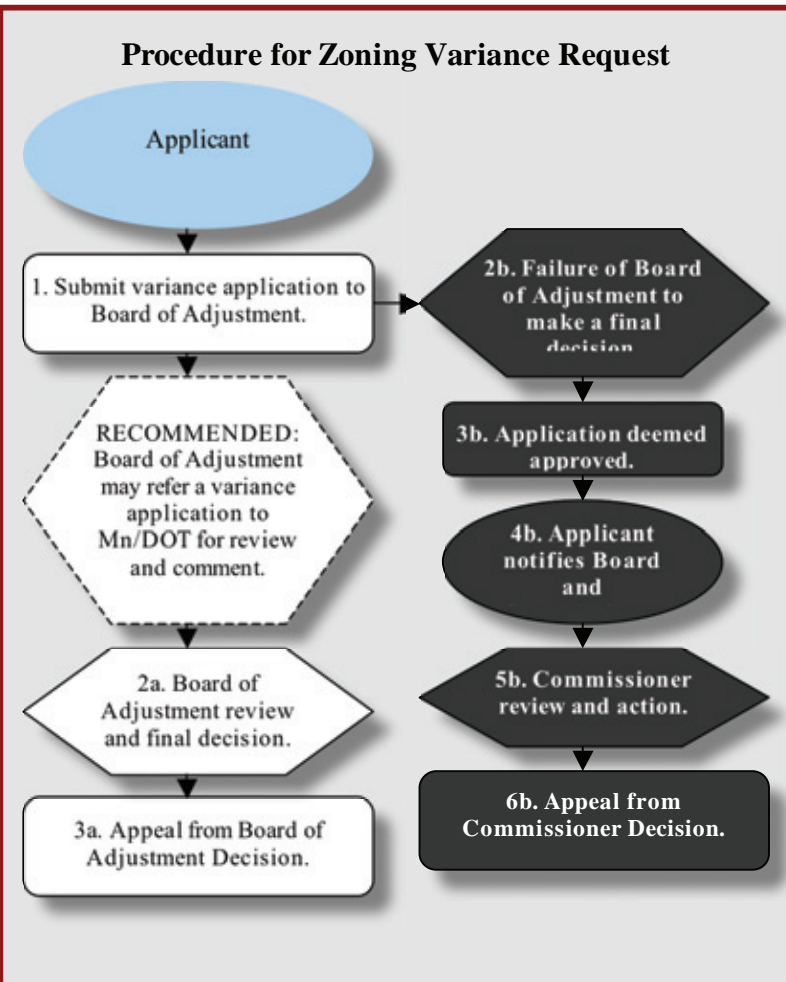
Procedure for Zoning Variance Request

Applicant

1. Submit variance application to Board of Adjustment.

2b. Failure of Board of Adjustment to make a final decision

RECOMMENDED: Board of Adjustment may refer a variance application to Mn/DOT for review and comment.

3b. Application deemed approved.

4b. Applicant notifies Board and

2a. Board of Adjustment review and final decision.

5b. Commissioner review and action.

6b. Appeal from Commissioner Decision.

3a. Appeal from Board of Adjustment Decision.